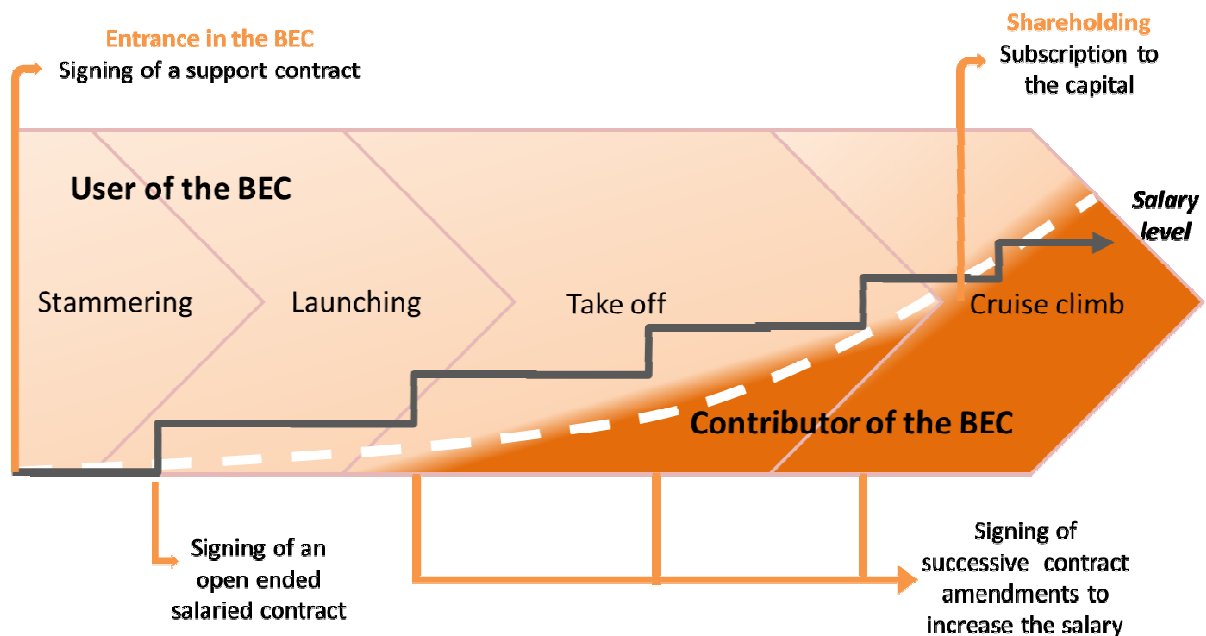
Entrance in the BEC
Signing of a support contract

Shareholding
Subscription to the capital

User of the BEC

Salary level

Stammering

Launching

Take off

Cruise climb

Contributor of the BEC

Signing of an open ended salaried contract

Signing of successive contract amendments to increase the salary